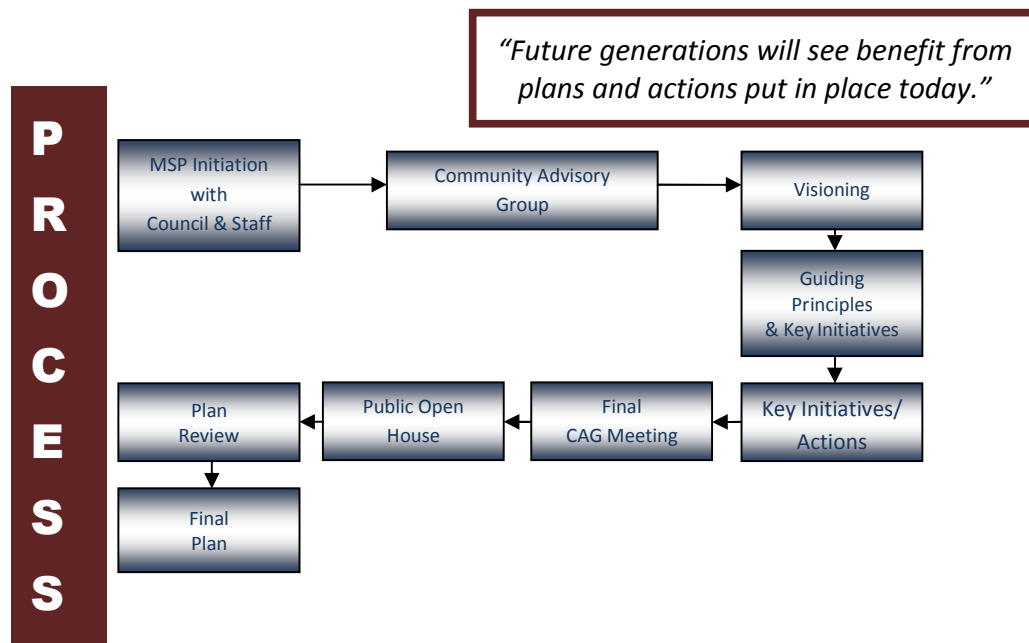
"Future generations will see benefit from plans and actions put in place today."

P
R
O
C
E
S
S

MSP Initiation with Council & Staff

Community Advisory Group

Visioning

Guiding Principles & Key Initiatives

Key Initiatives/ Actions

Final CAG Meeting

Public Open House

Plan Review

Final Plan